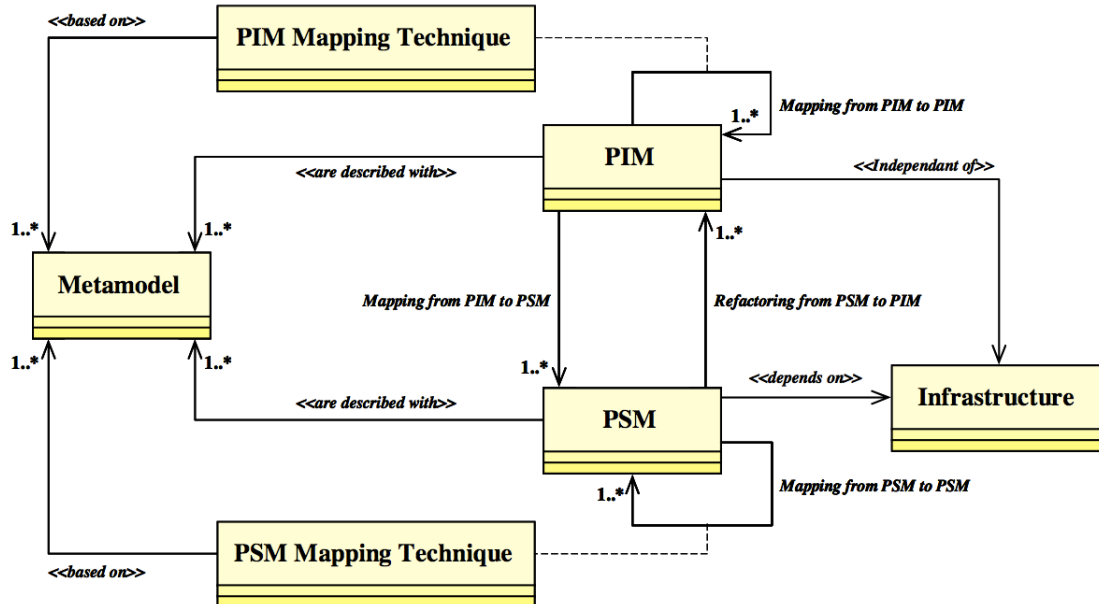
<<based on>>
PIM Mapping Technique
1..*
Mapping from PIM to PIM
PIM
<<are described with>>
<<Independant of>>
1..*
1..*
1..*
Metamodel
Mapping from PIM to PSM
Refactoring from PSM to PIM
1..*
1..*
1..*
<<depends on>>
Infrastructure
<<are described with>>
PSM
1..*
Mapping from PSM to PSM
PSM Mapping Technique
<<based on>>